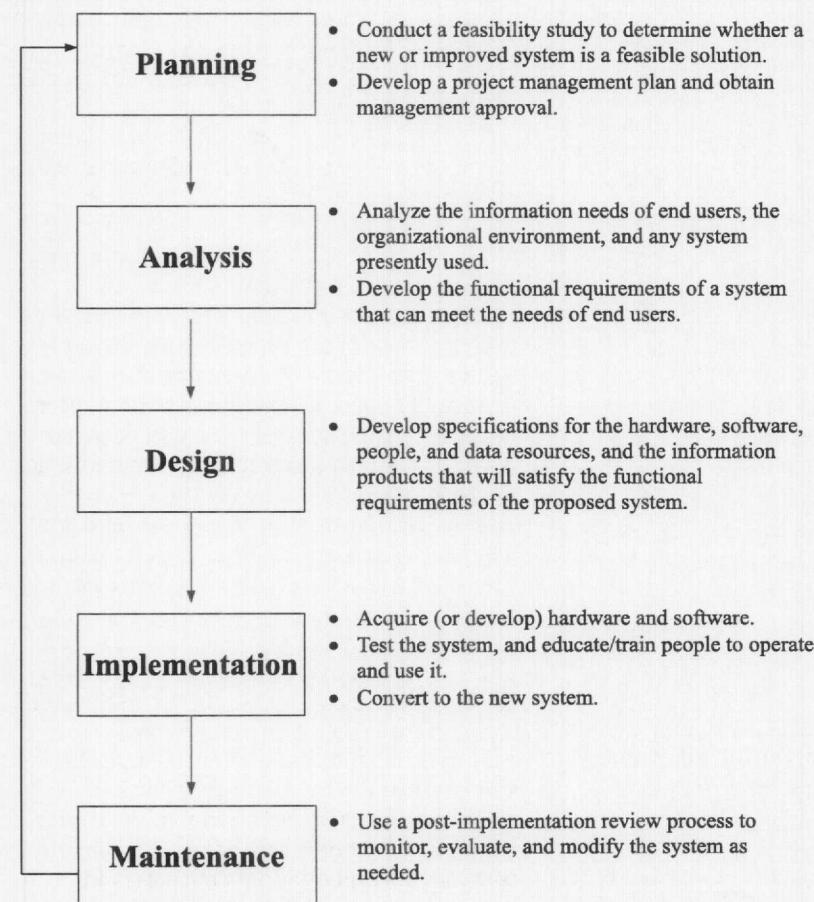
Planning

• Conduct a feasibility study to determine whether a new or improved system is a feasible solution.
• Develop a project management plan and obtain management approval.

Analysis

• Analyze the information needs of end users, the organizational environment, and any system presently used.
• Develop the functional requirements of a system that can meet the needs of end users.

Design

• Develop specifications for the hardware, software, people, and data resources, and the information products that will satisfy the functional requirements of the proposed system.

Implementation

• Acquire (or develop) hardware and software.
• Test the system, and educate/train people to operate and use it.
• Convert to the new system.

Maintenance

• Use a post-implementation review process to monitor, evaluate, and modify the system as needed.